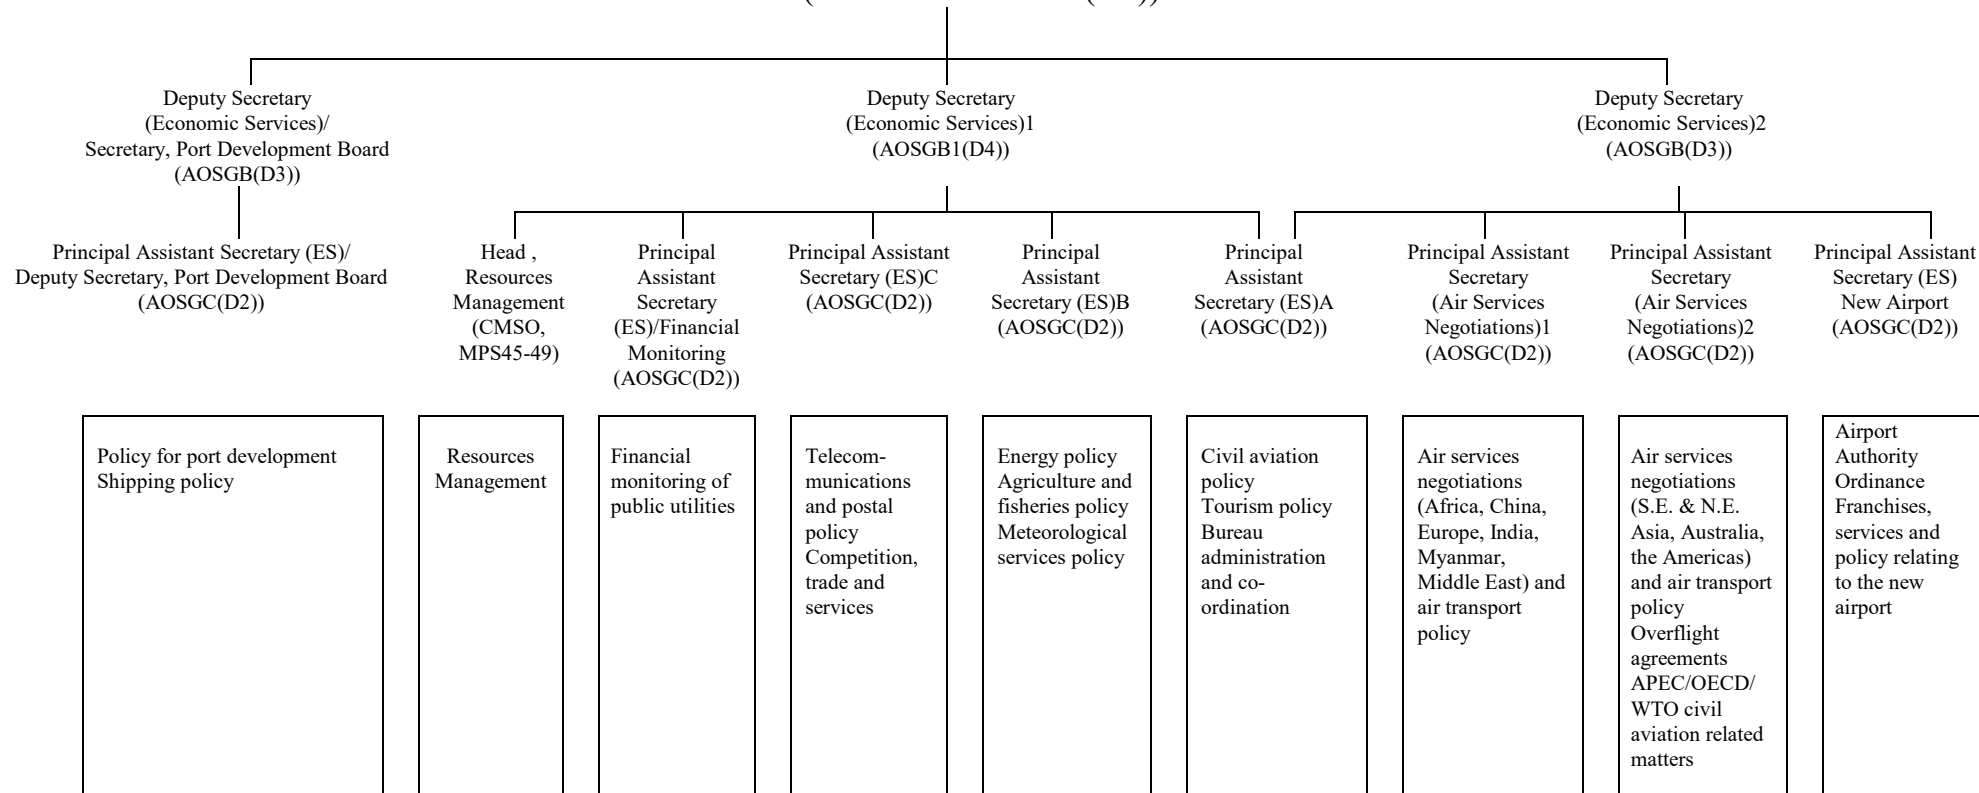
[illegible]

Deputy Secretary (Economic Services)/ Secretary, Port Development Board (AOSGB(D3))

Principal Assistant Secretary (ES)/ Deputy Secretary, Port Development Board (AOSGC(D2))

Policy for port development
Shipping policy

Deputy Secretary (Economic Services)1 (AOSGB1(D4))

Head , Resources Management (CMSO, MPS45-49)

Resources Management

Principal Assistant Secretary (ES)/Financial Monitoring (AOSGC(D2))

Financial monitoring of public utilities

Principal Assistant Secretary (ES)C (AOSGC(D2))

Telecommunications and postal policy
Competition, trade and services

Principal Assistant Secretary (ES)B (AOSGC(D2))

Energy policy
Agriculture and fisheries policy
Meteorological services policy

Principal Assistant Secretary (ES)A (AOSGC(D2))

Civil aviation policy
Tourism policy
Bureau administration and co-ordination

Deputy Secretary (Economic Services)2 (AOSGB(D3))

Principal Assistant Secretary (Air Services Negotiations)1 (AOSGC(D2))

Air services negotiations (Africa, China, Europe, India, Myanmar, Middle East) and air transport policy

Principal Assistant Secretary (Air Services Negotiations)2 (AOSGC(D2))

Air services negotiations (S.E. & N.E. Asia, Australia, the Americas) and air transport policy
Overflight agreements
APEC/OECD/ WTO civil aviation related matters

Principal Assistant Secretary (ES) New Airport (AOSGC(D2))

Airport Authority Ordinance
Franchises, services and policy relating to the new airport